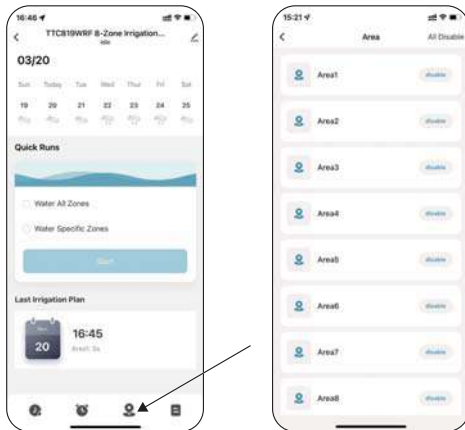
16:46

TTC819WRF 8-Zone Irrigation...

Idle

03/20

Sun Today Tue Wed Thu Fri Sat

19 20 21 22 23 24 25

Quick Runs

Water All Zones

Water Specific Zones

Start

Last Irrigation Plan

20

16:45

Area1: 5s

15:21

Area

All Disable

Area1 disable

Area2 disable

Area3 disable

Area4 disable

Area5 disable

Area6 disable

Area7 disable

Area8 disable